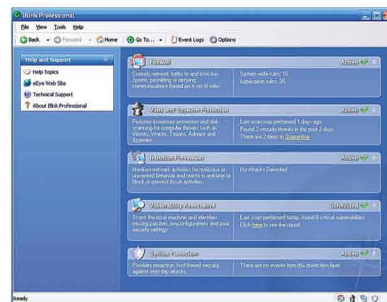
Blink Professional

File View Tools Help

Back Forward Home Go To... Event Logs Options

Help and Support

Help Topics

eEye Web Site

Technical Support

About Blink Professional

Firewall

Active

Controls network traffic to and from the system, permitting or denying communication based on a set of rules.

System wide rules: 19
Application rules: 35

Virus and Spyware Protection

Active

Performs necessary protection and disk scanning for computer threats such as Viruses, Worms, Trojans, Adware and Spyware.

Last scan was performed 1 days ago.
Found 2 virus/spy threats in the past 2 days.
There are 2 items in Quarantine

Intrusion Prevention

Active

Monitors network activities for malicious or unwanted behavior and reacts in real-time to block or prevent those activities.

No Attacks Detected

Vulnerability Assessment

Active

Scans the local machine and identifies missing patches, misconfigurations and poor security settings.

Last scan performed today. Found 6 critical vulnerabilities.
Click here to see the report.

System Protection

Active

Provides proactive, host-based security against zero-day attacks.

There are no events from this protection layer.

Ready